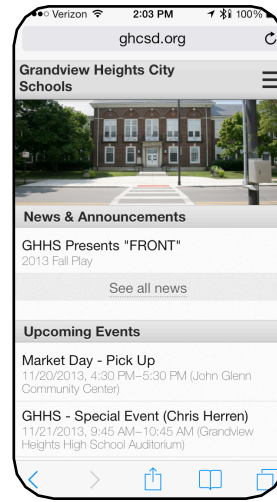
●○ Verizon 2:03 PM 100%

ghcsd.org

Grandview Heights City Schools

News & Announcements

GHHS Presents "FRONT"
2013 Fall Play

See all news

Upcoming Events

Market Day - Pick Up
11/20/2013, 4:30 PM–5:30 PM (John Glenn Community Center)

GHHS - Special Event (Chris Herren)
11/21/2013, 9:45 AM–10:45 AM (Grandview Heights High School Auditorium)